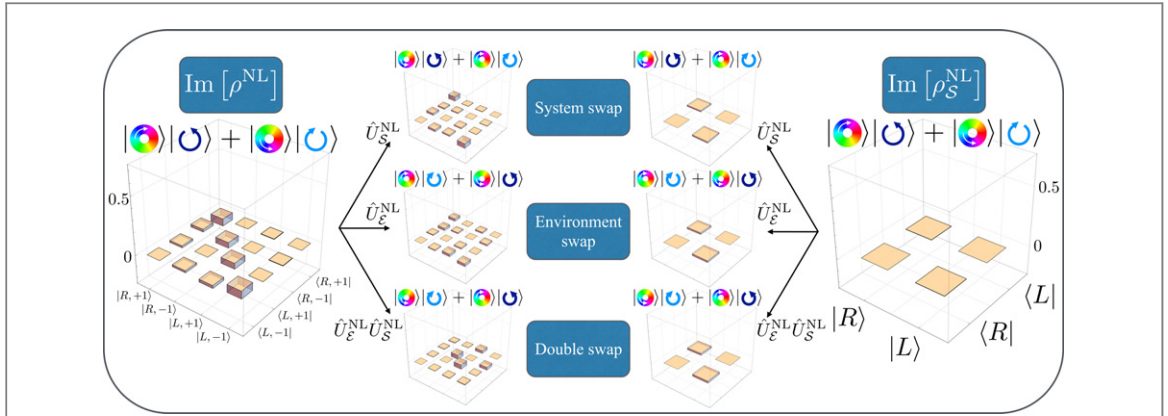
$\mathrm{Im}\left[\rho^{\mathrm{NL}}\right]$

$|\circledcirc\rangle|\circlearrowleft\rangle + |\circledcirc\rangle|\circlearrowright\rangle$

0.5

0

$|R,+1\rangle$ $|R,-1\rangle$ $|L,+1\rangle$ $|L,-1\rangle$

$\langle R,+1|$ $\langle R,-1|$ $\langle L,+1|$ $\langle L,-1|$

$\hat{U}_{\mathcal{S}}^{\mathrm{NL}}$

$\hat{U}_{\mathcal{E}}^{\mathrm{NL}}$

$\hat{U}_{\mathcal{E}}^{\mathrm{NL}}\hat{U}_{\mathcal{S}}^{\mathrm{NL}}$

$|\circledcirc\rangle|\circlearrowleft\rangle + |\circledcirc\rangle|\circlearrowright\rangle$

System swap

$|\circledcirc\rangle|\circlearrowleft\rangle + |\circledcirc\rangle|\circlearrowright\rangle$

$|\circledcirc\rangle|\circlearrowright\rangle + |\circledcirc\rangle|\circlearrowleft\rangle$

Environment swap

$|\circledcirc\rangle|\circlearrowright\rangle + |\circledcirc\rangle|\circlearrowleft\rangle$

$|\circledcirc\rangle|\circlearrowright\rangle + |\circledcirc\rangle|\circlearrowleft\rangle$

Double swap

$|\circledcirc\rangle|\circlearrowright\rangle + |\circledcirc\rangle|\circlearrowleft\rangle$

$\hat{U}_{\mathcal{S}}^{\mathrm{NL}}$

$\hat{U}_{\mathcal{E}}^{\mathrm{NL}}$

$\hat{U}_{\mathcal{E}}^{\mathrm{NL}}\hat{U}_{\mathcal{S}}^{\mathrm{NL}}$

$\mathrm{Im}\left[\rho_{\mathcal{S}}^{\mathrm{NL}}\right]$

$|\circledcirc\rangle|\circlearrowleft\rangle + |\circledcirc\rangle|\circlearrowright\rangle$

0.5

0

$|R\rangle$ $|L\rangle$ $\langle R|$ $\langle L|$